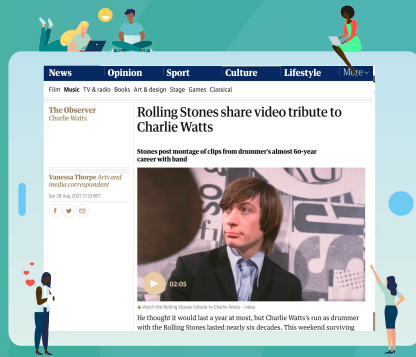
News Opinion Sport Culture Lifestyle More

Film Music TV & radio Books Art & design Stage Games Classical

The Observer
Charlie Watts

Rolling Stones share video tribute to Charlie Watts

Stones post montage of clips from drummer's almost 60-year career with band

Vanessa Thorpe Arts and media correspondent

Sat 28 Aug 2021 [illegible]

02:05

Watch the Rolling Stones' tribute to Charlie Watts – video

He thought it would last a year at most, but Charlie Watts's run as drummer with the Rolling Stones lasted nearly six decades. This weekend surviving